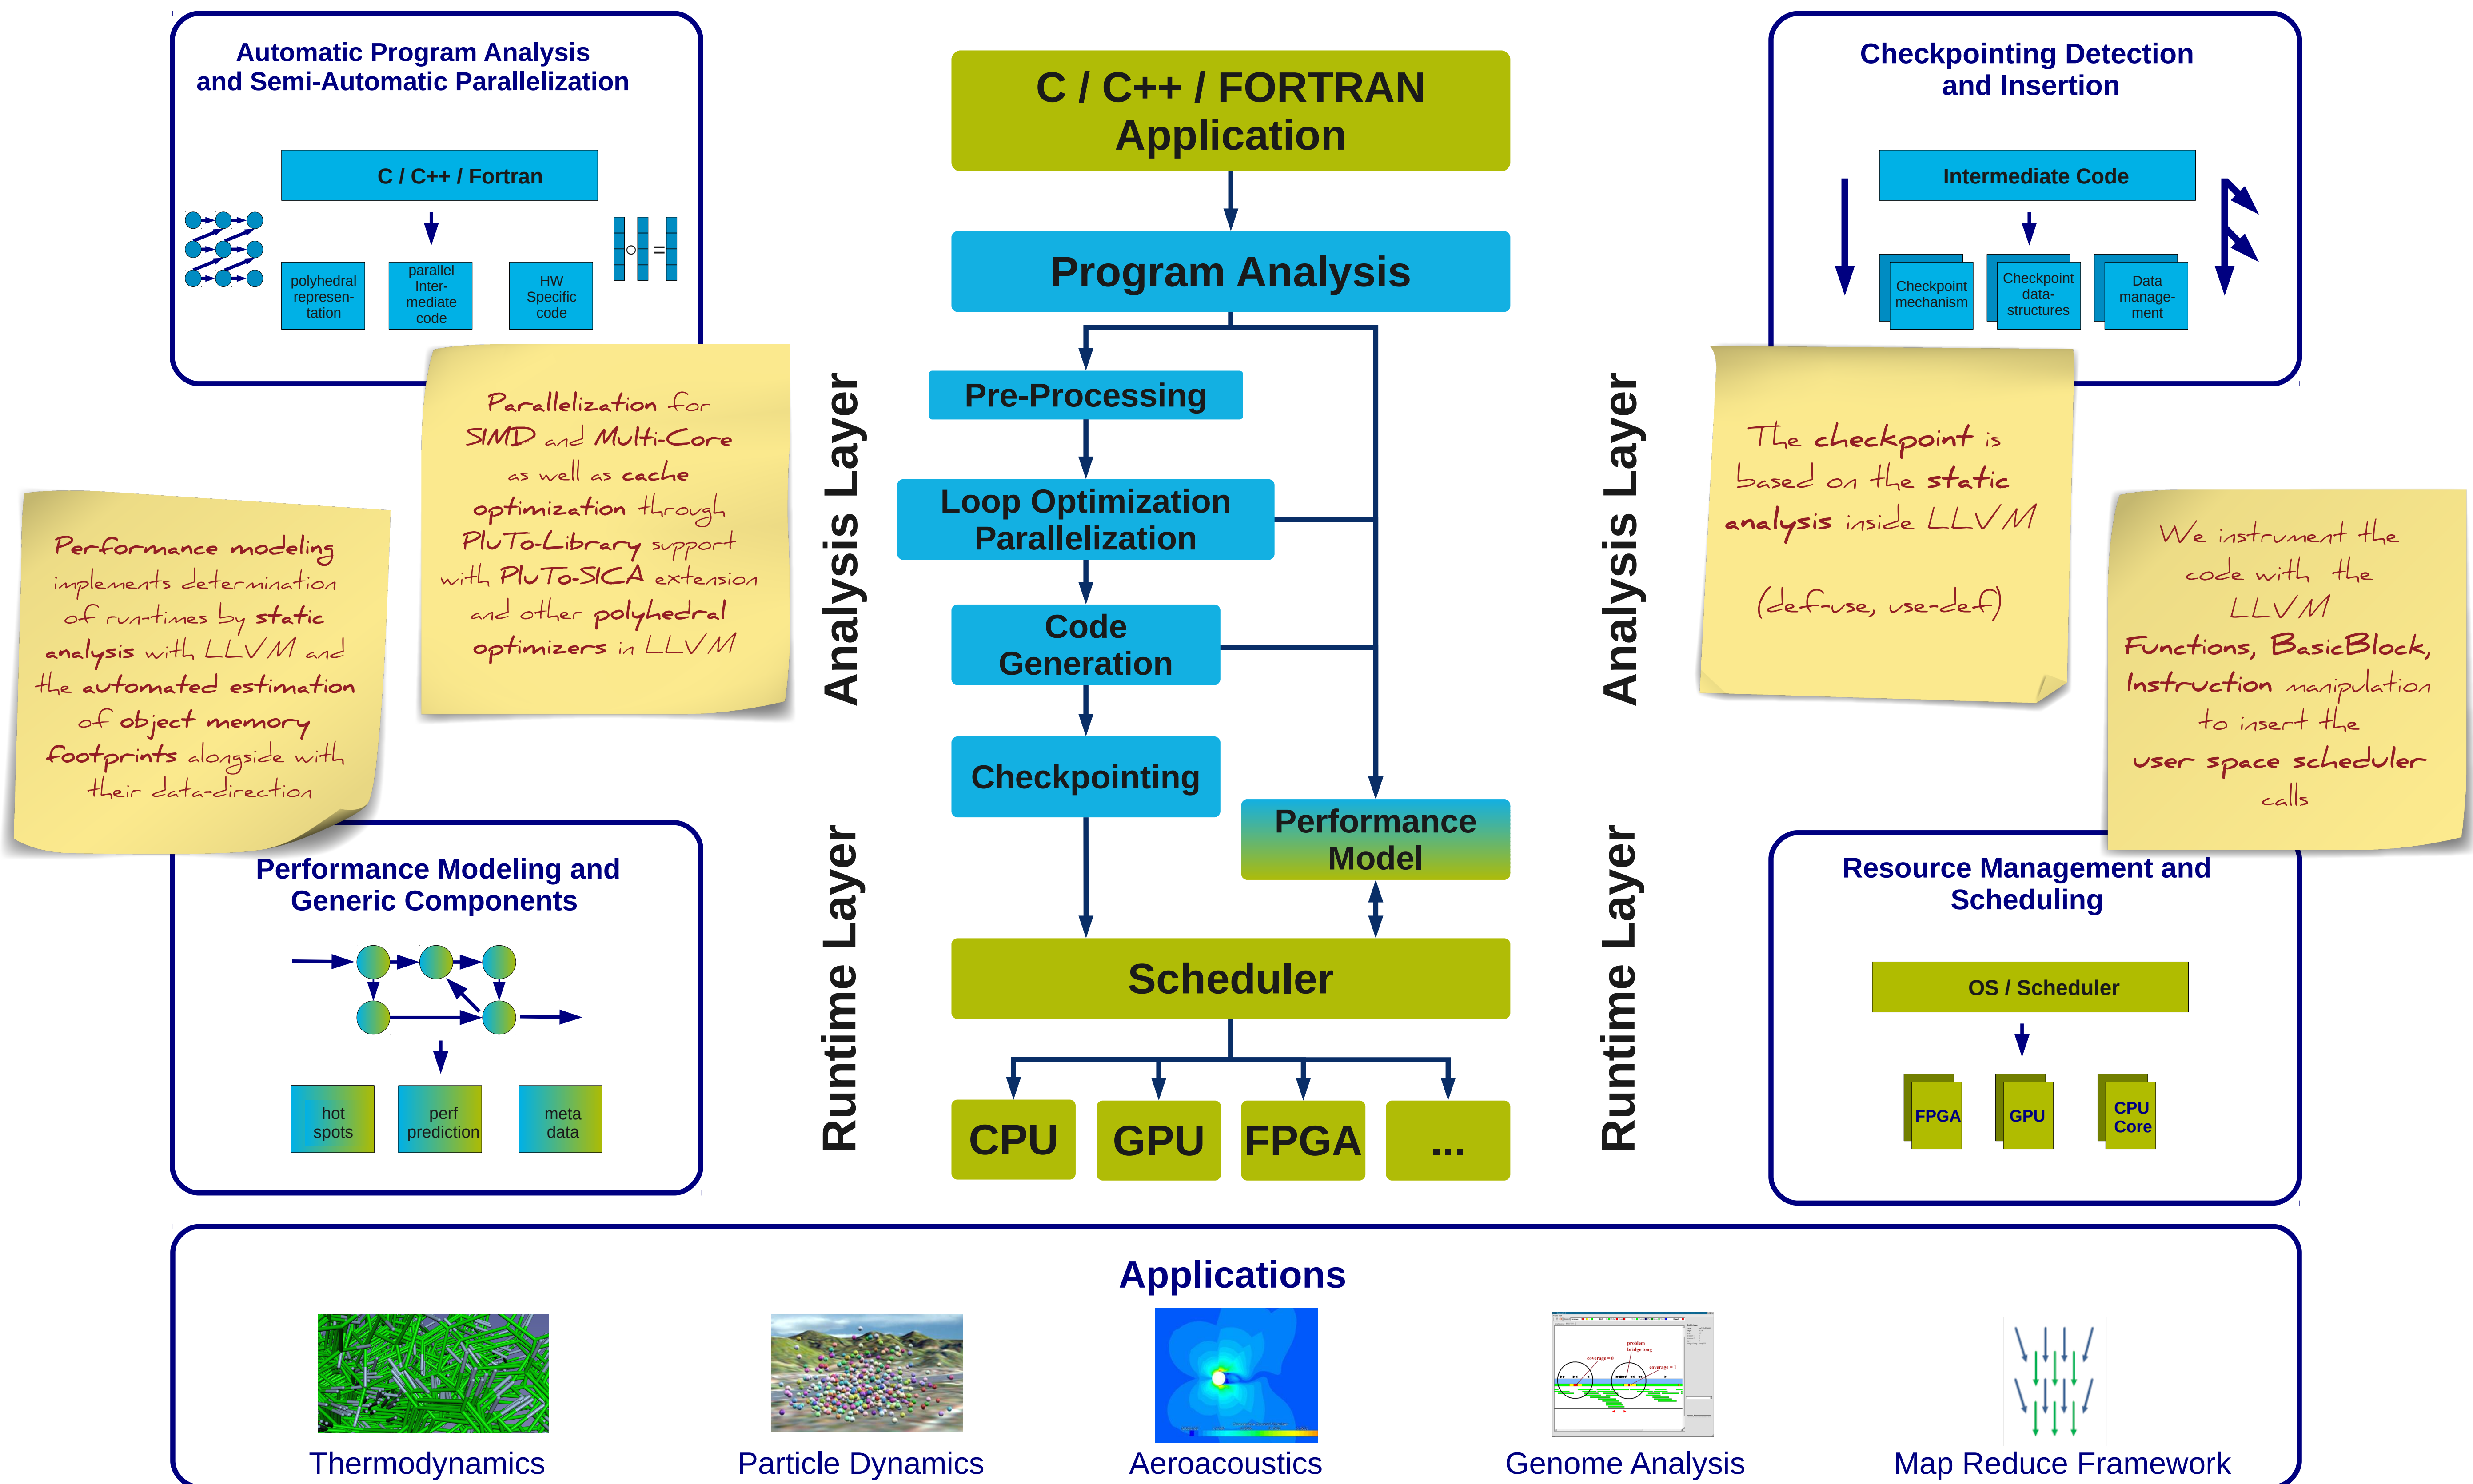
Automatic Program Analysis and Semi-Automatic Parallelization

C / C++ / Fortran

polyhedral represen-tation

parallel Inter-mediate code

HW Specific code

Parallelization for SIMD and Multi-Core as well as cache optimization through PluTo-Library support with PluTo-SICA extension and other polyhedral optimizers in LLVM

Performance modeling implements determination of run-times by static analysis with LLVM and the automated estimation of object memory footprints alongside with their data-direction

Performance Modeling and Generic Components

hot spots

perf prediction

meta data

C / C++ / FORTRAN Application

Program Analysis

Pre-Processing

Loop Optimization Parallelization

Code Generation

Checkpointing

Performance Model

Scheduler

CPU

GPU

FPGA

...

Analysis Layer

Runtime Layer

Analysis Layer

Runtime Layer

Checkpointing Detection and Insertion

Intermediate Code

Checkpoint mechanism

Checkpoint data-structures

Data manage-ment

The checkpoint is based on the static analysis inside LLVM

(def-use, use-def)

We instrument the code with the LLVM Functions, BasicBlock, Instruction manipulation to insert the user space scheduler calls

Resource Management and Scheduling

OS / Scheduler

FPGA

GPU

CPU Core

Applications

Thermodynamics

Particle Dynamics

Aeroacoustics

Genome Analysis

Map Reduce Framework